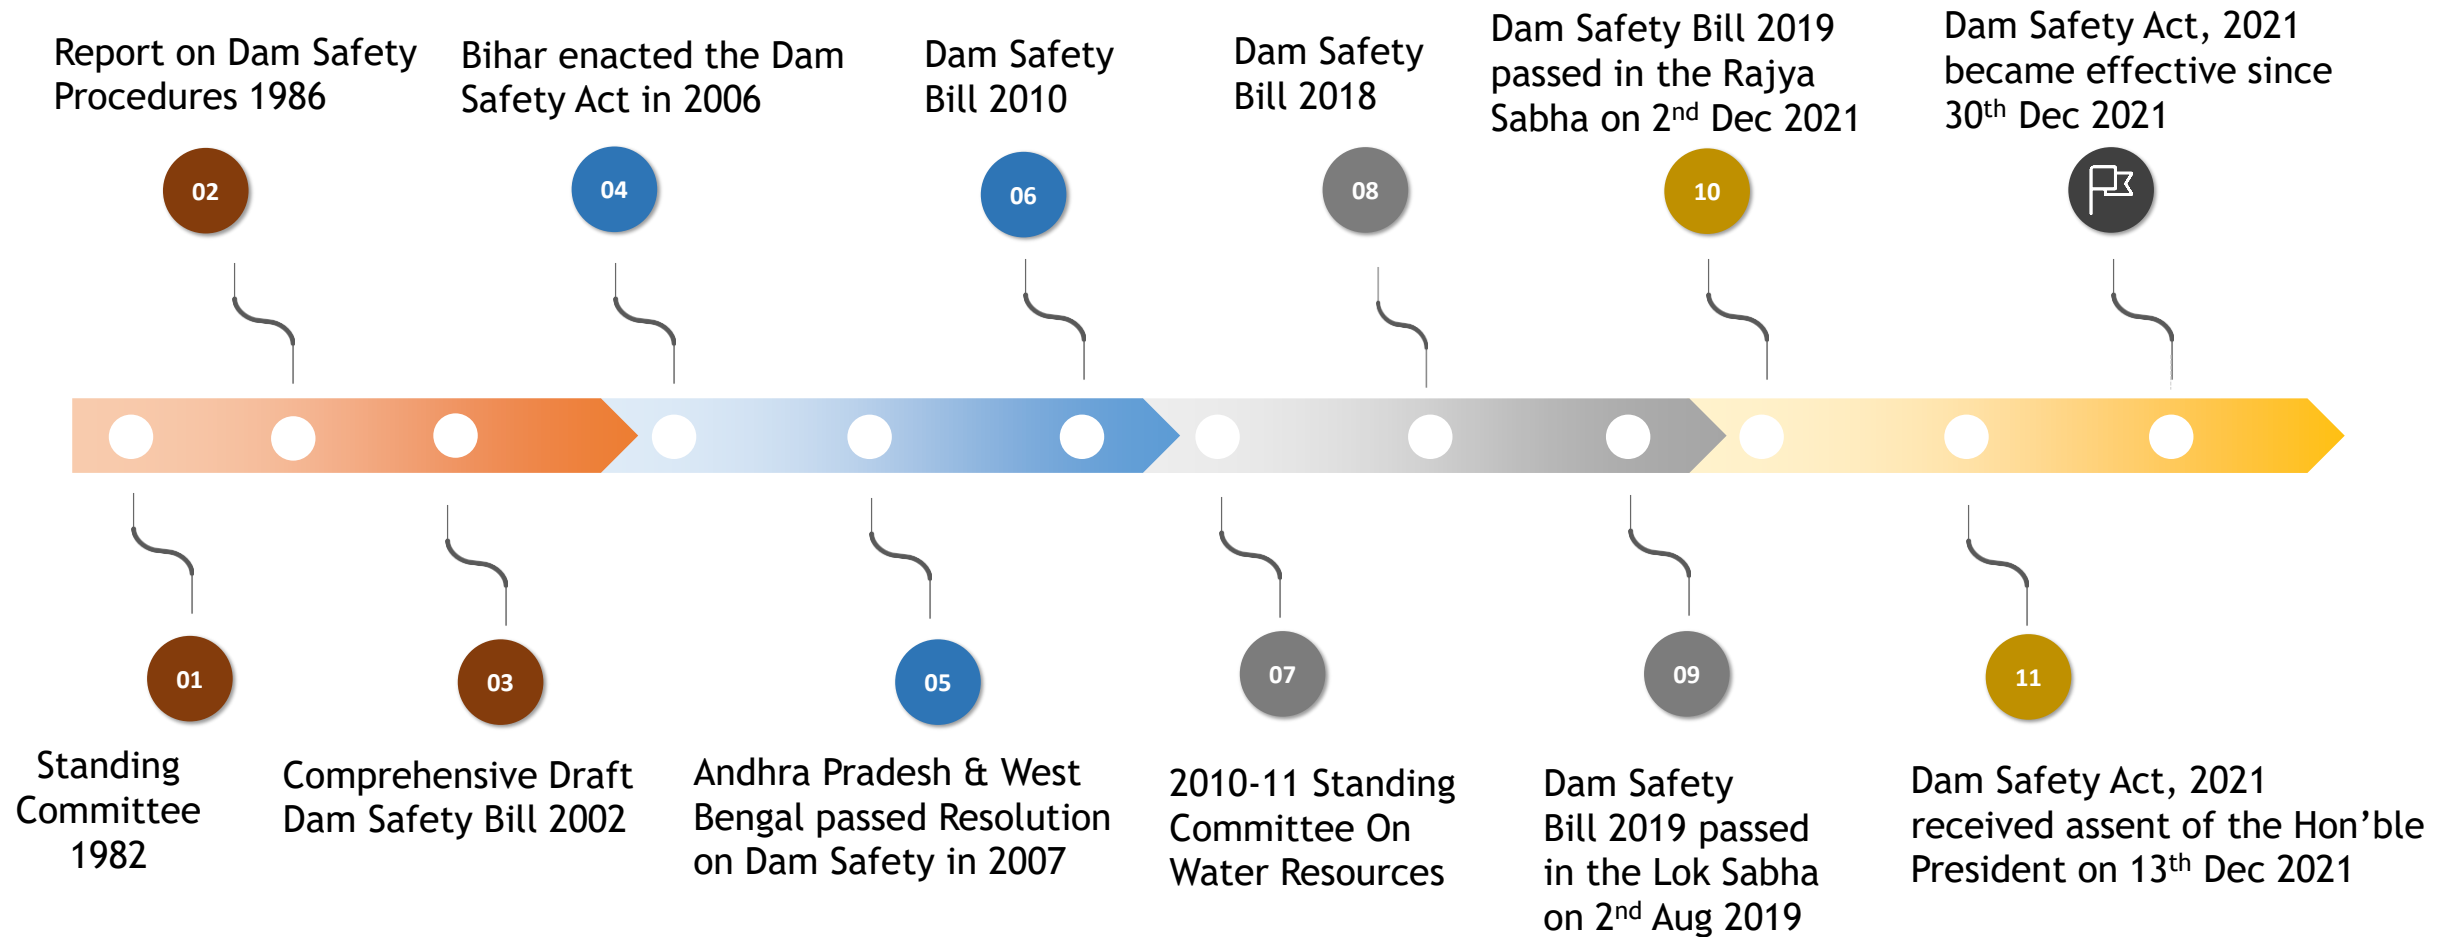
Report on Dam Safety Procedures 1986

02

Bihar enacted the Dam Safety Act in 2006

04

Dam Safety Bill 2010

06

Dam Safety Bill 2018

08

Dam Safety Bill 2019 passed in the Rajya Sabha on 2$^{nd}$ Dec 2021

10

Dam Safety Act, 2021 became effective since 30$^{th}$ Dec 2021

01

Standing Committee 1982

03

Comprehensive Draft Dam Safety Bill 2002

05

Andhra Pradesh & West Bengal passed Resolution on Dam Safety in 2007

07

2010-11 Standing Committee On Water Resources

09

Dam Safety Bill 2019 passed in the Lok Sabha on 2$^{nd}$ Aug 2019

11

Dam Safety Act, 2021 received assent of the Hon'ble President on 13$^{th}$ Dec 2021